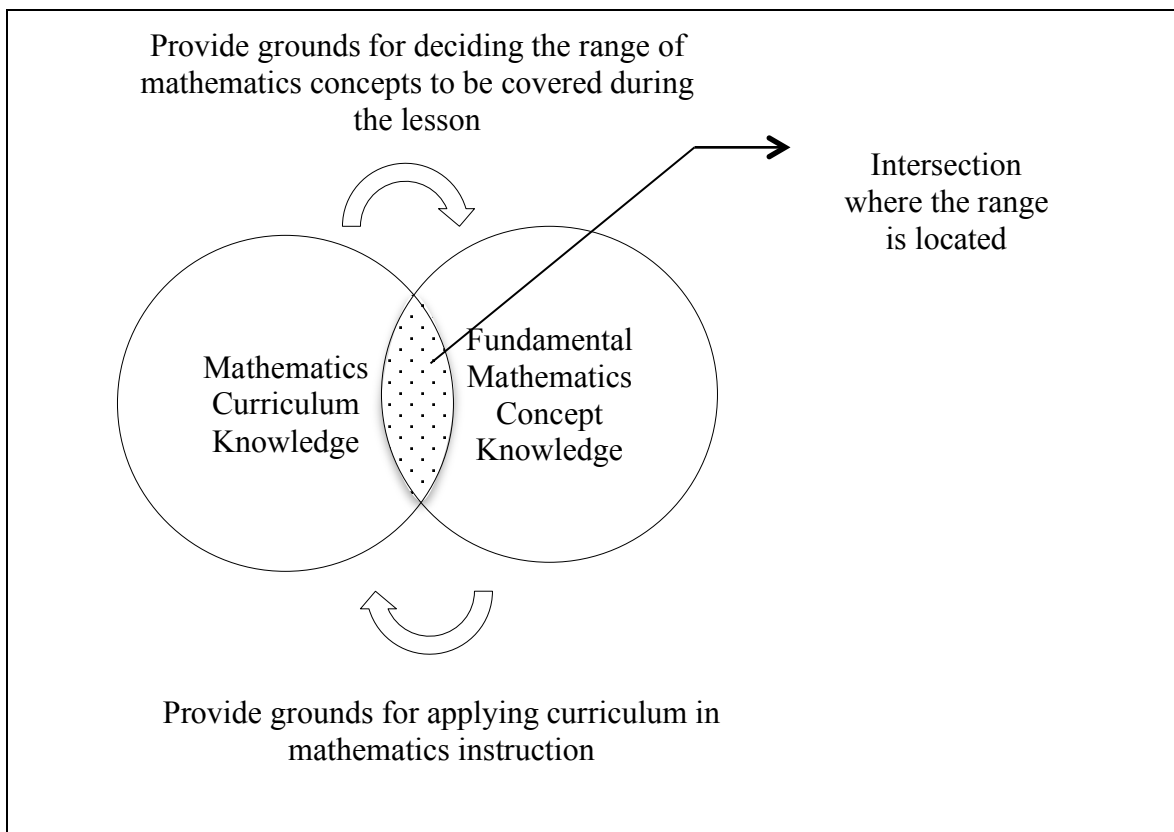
Provide grounds for deciding the range of mathematics concepts to be covered during the lesson

Intersection where the range is located

Mathematics Curriculum Knowledge

Fundamental Mathematics Concept Knowledge

Provide grounds for applying curriculum in mathematics instruction